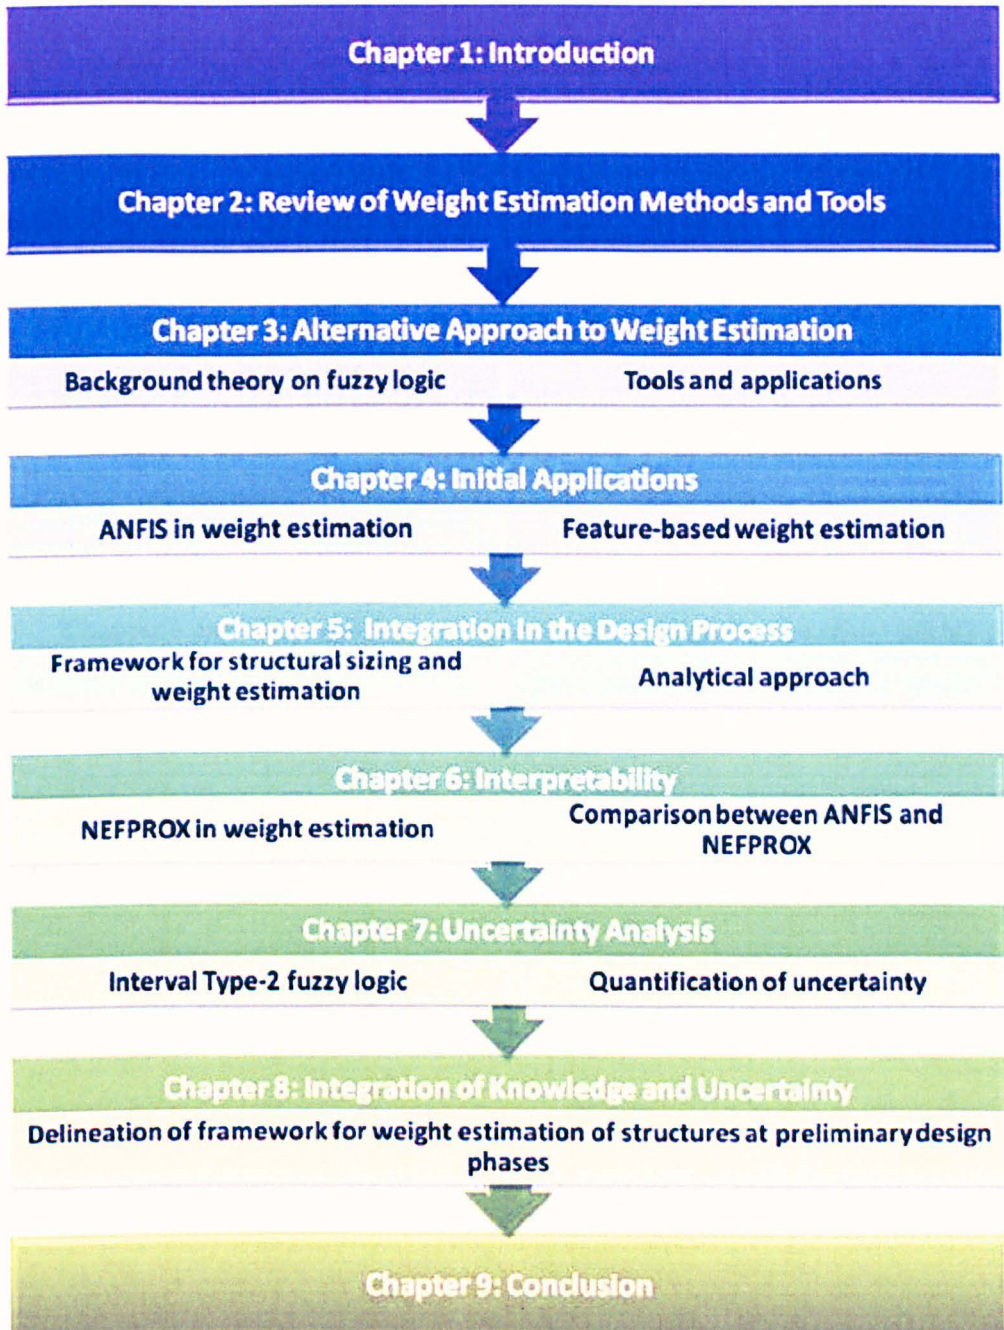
Chapter 1: Introduction

Chapter 2: Review of Weight Estimation Methods and Tools

Chapter 3: Alternative Approach to Weight Estimation

Background theory on fuzzy logic

Tools and applications

Chapter 4: Initial Applications

ANFIS in weight estimation

Feature-based weight estimation

Chapter 5: Integration in the Design Process

Framework for structural sizing and weight estimation

Analytical approach

Chapter 6: Interpretability

NEFPROX in weight estimation

Comparison between ANFIS and NEFPROX

Chapter 7: Uncertainty Analysis

Interval Type-2 fuzzy logic

Quantification of uncertainty

Chapter 8: Integration of Knowledge and Uncertainty

Delineation of framework for weight estimation of structures at preliminary design phases

Chapter 9: Conclusion